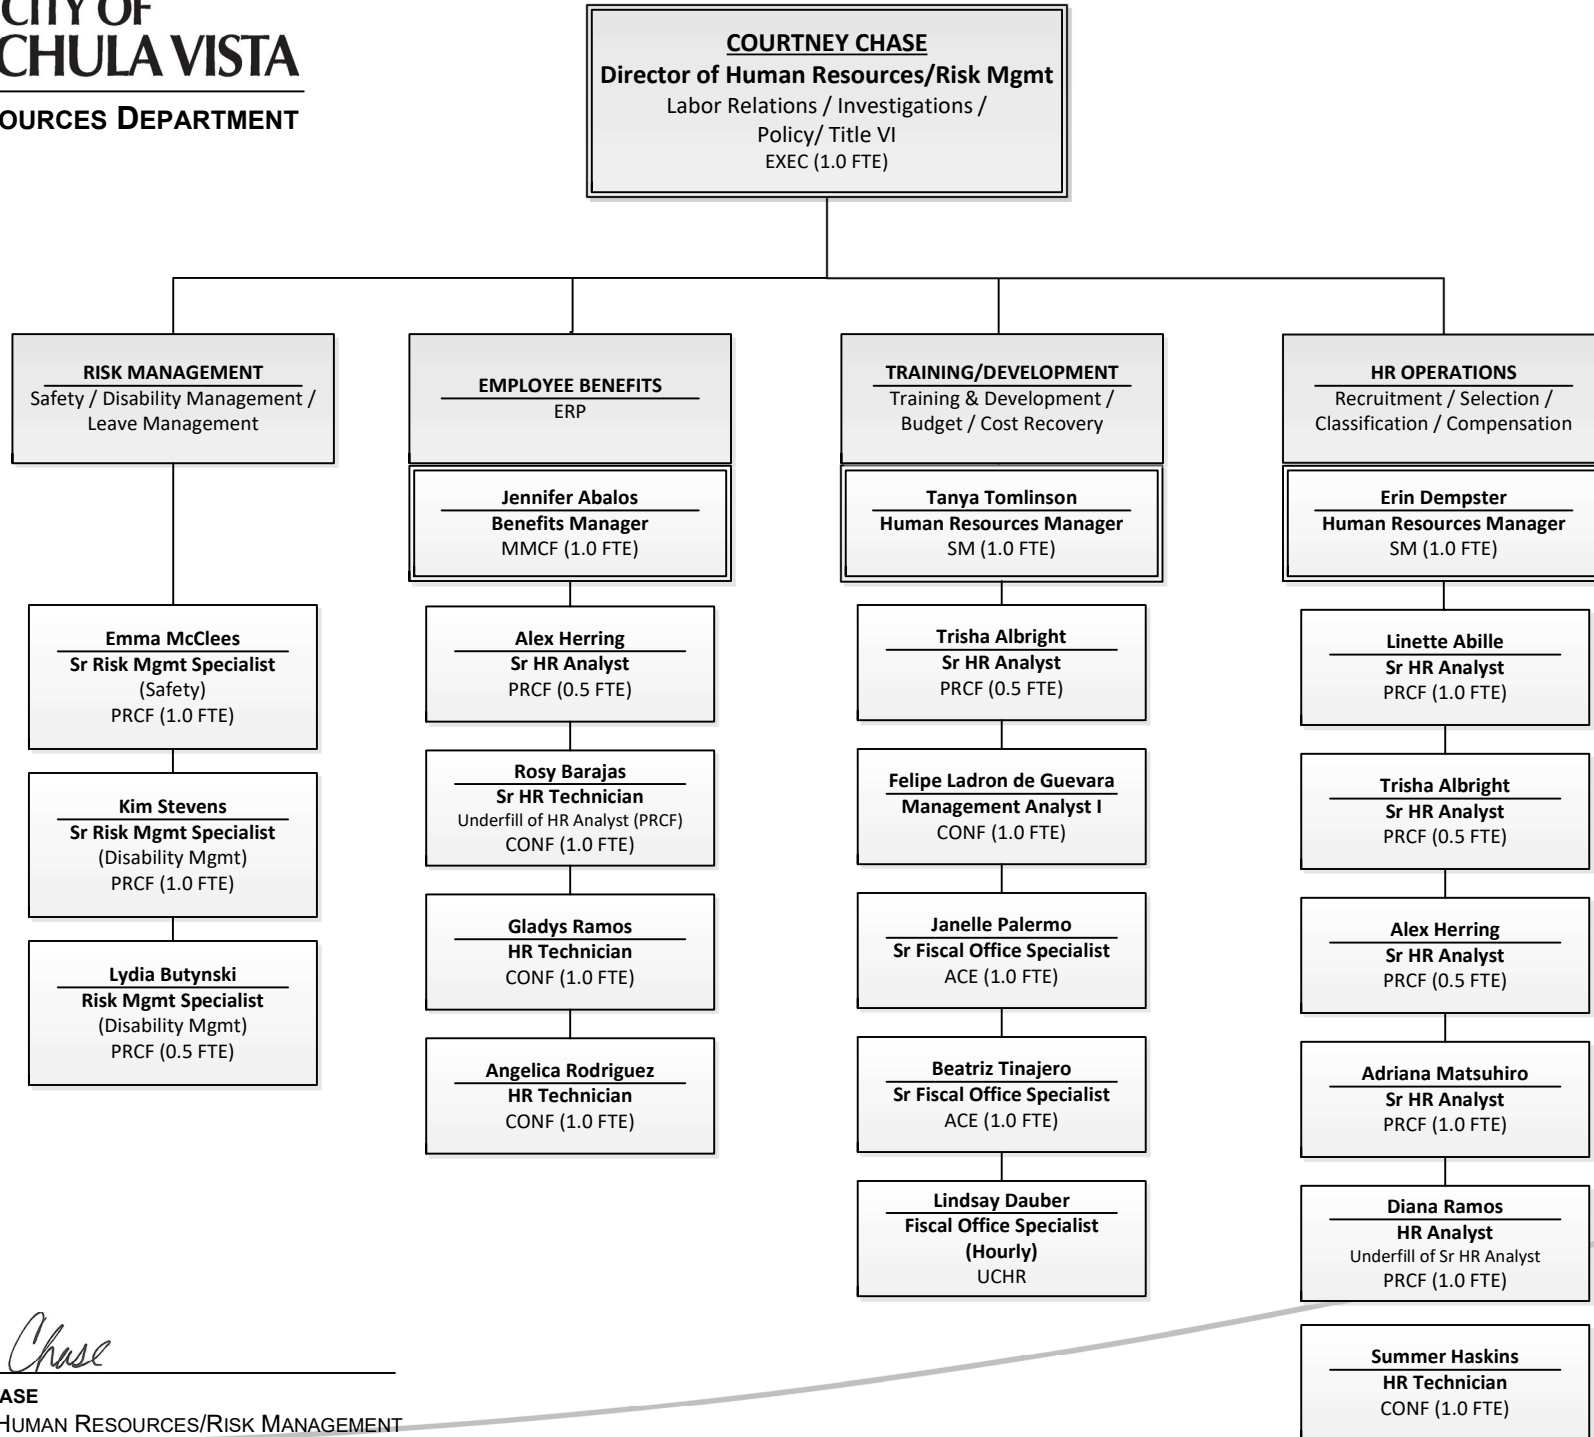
CITY OF
CHULA VISTA

OURCES DEPARTMENT

COURTNEY CHASE
Director of Human Resources/Risk Mgmt
Labor Relations / Investigations / Policy/ Title VI
EXEC (1.0 FTE)

RISK MANAGEMENT
Safety / Disability Management / Leave Management

Emma McClees
Sr Risk Mgmt Specialist
(Safety)
PRCF (1.0 FTE)

Kim Stevens
Sr Risk Mgmt Specialist
(Disability Mgmt)
PRCF (1.0 FTE)

Lydia Butynski
Risk Mgmt Specialist
(Disability Mgmt)
PRCF (0.5 FTE)

EMPLOYEE BENEFITS
ERP

Jennifer Abalos
Benefits Manager
MMCF (1.0 FTE)

Alex Herring
Sr HR Analyst
PRCF (0.5 FTE)

Rosy Barajas
Sr HR Technician
Underfill of HR Analyst (PRCF)
CONF (1.0 FTE)

Gladys Ramos
HR Technician
CONF (1.0 FTE)

Angelica Rodriguez
HR Technician
CONF (1.0 FTE)

TRAINING/DEVELOPMENT
Training & Development / Budget / Cost Recovery

Tanya Tomlinson
Human Resources Manager
SM (1.0 FTE)

Trisha Albright
Sr HR Analyst
PRCF (0.5 FTE)

Felipe Ladron de Guevara
Management Analyst I
CONF (1.0 FTE)

Janelle Palermo
Sr Fiscal Office Specialist
ACE (1.0 FTE)

Beatriz Tinajero
Sr Fiscal Office Specialist
ACE (1.0 FTE)

Lindsay Dauber
Fiscal Office Specialist
(Hourly)
UCHR

HR OPERATIONS
Recruitment / Selection / Classification / Compensation

Erin Dempster
Human Resources Manager
SM (1.0 FTE)

Linette Abille
Sr HR Analyst
PRCF (1.0 FTE)

Trisha Albright
Sr HR Analyst
PRCF (0.5 FTE)

Alex Herring
Sr HR Analyst
PRCF (0.5 FTE)

Adriana Matsuhiro
Sr HR Analyst
PRCF (1.0 FTE)

Diana Ramos
HR Analyst
Underfill of Sr HR Analyst
PRCF (1.0 FTE)

Summer Haskins
HR Technician
CONF (1.0 FTE)

Chase
ASE
HUMAN RESOURCES/RISK MANAGEMENT